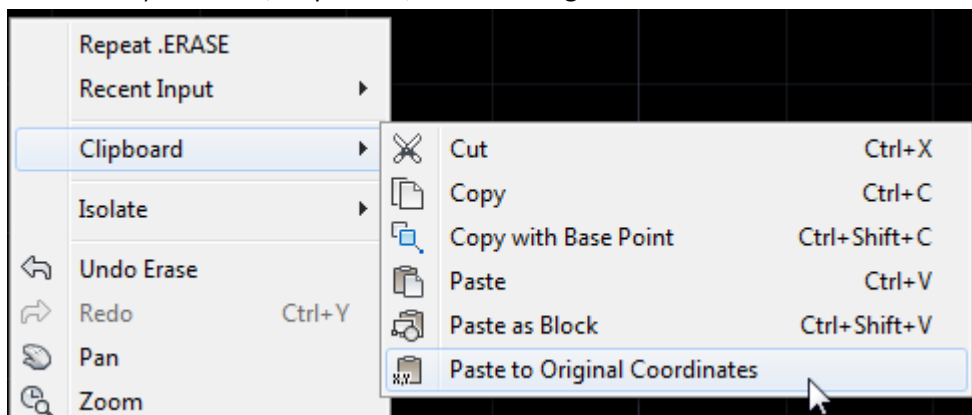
Repeat .ERASE
Recent Input
Clipboard
Isolate
Undo Erase
Redo Ctrl+Y
Pan
Zoom

Cut Ctrl+X
Copy Ctrl+C
Copy with Base Point Ctrl+Shift+C
Paste Ctrl+V
Paste as Block Ctrl+Shift+V
Paste to Original Coordinates